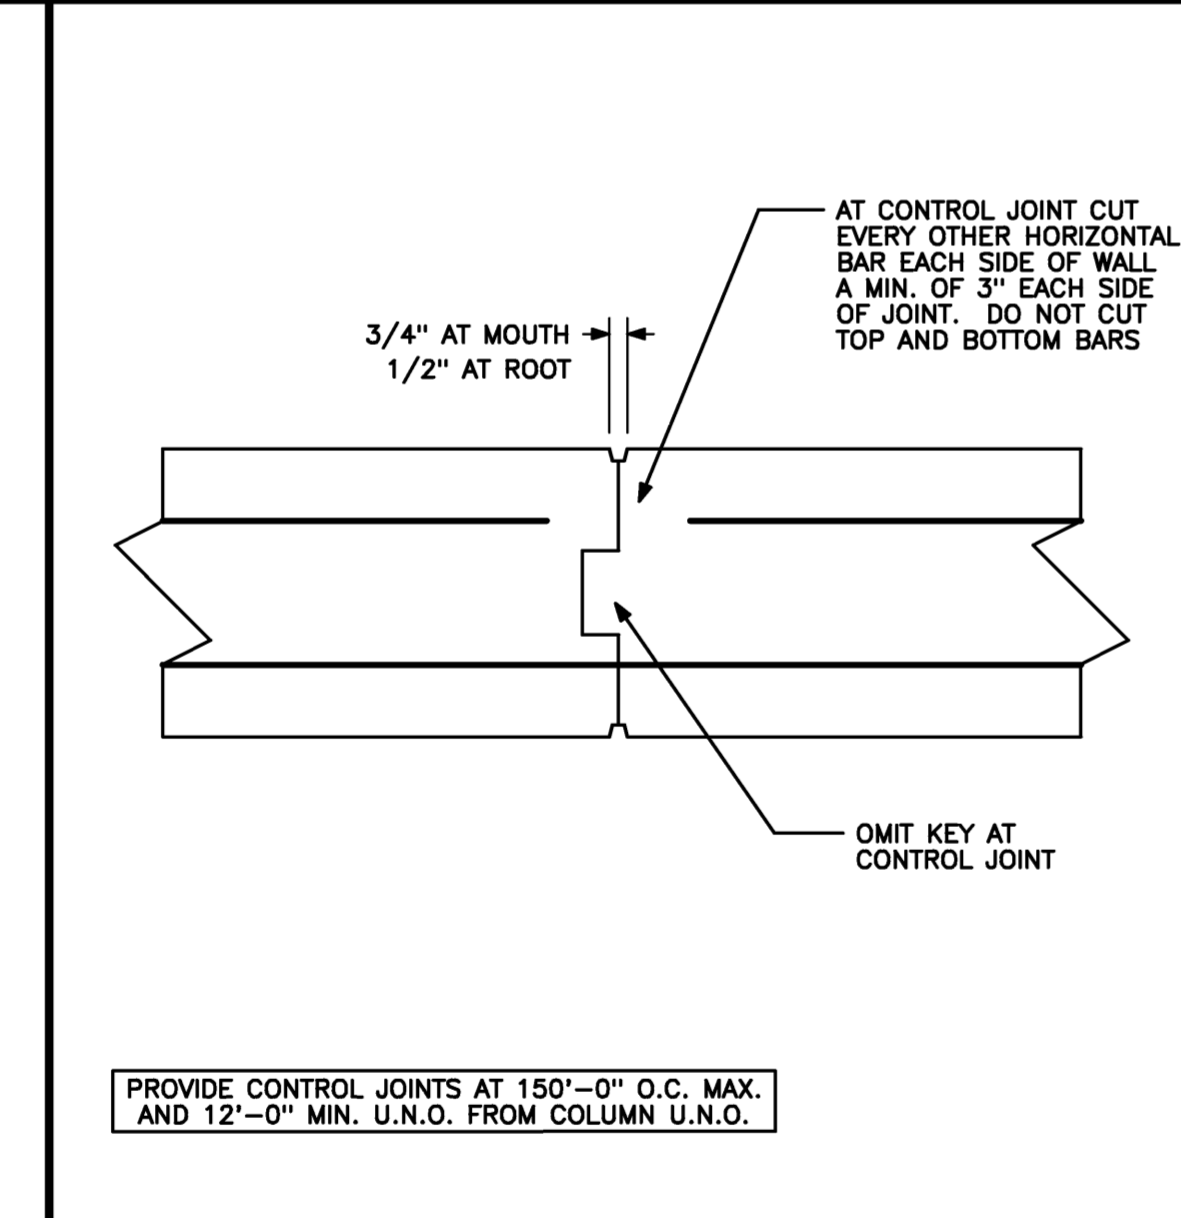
AT CONTROL JOINT CUT EVERY OTHER HORIZONTAL BAR EACH SIDE OF WALL A MIN. OF 3" EACH SIDE OF JOINT. DO NOT CUT TOP AND BOTTOM BARS

3/4" AT MOUTH
1/2" AT ROOT

OMIT KEY AT CONTROL JOINT

PROVIDE CONTROL JOINTS AT 150'–0" O.C. MAX. AND 12'–0" MIN. U.N.O. FROM COLUMN U.N.O.